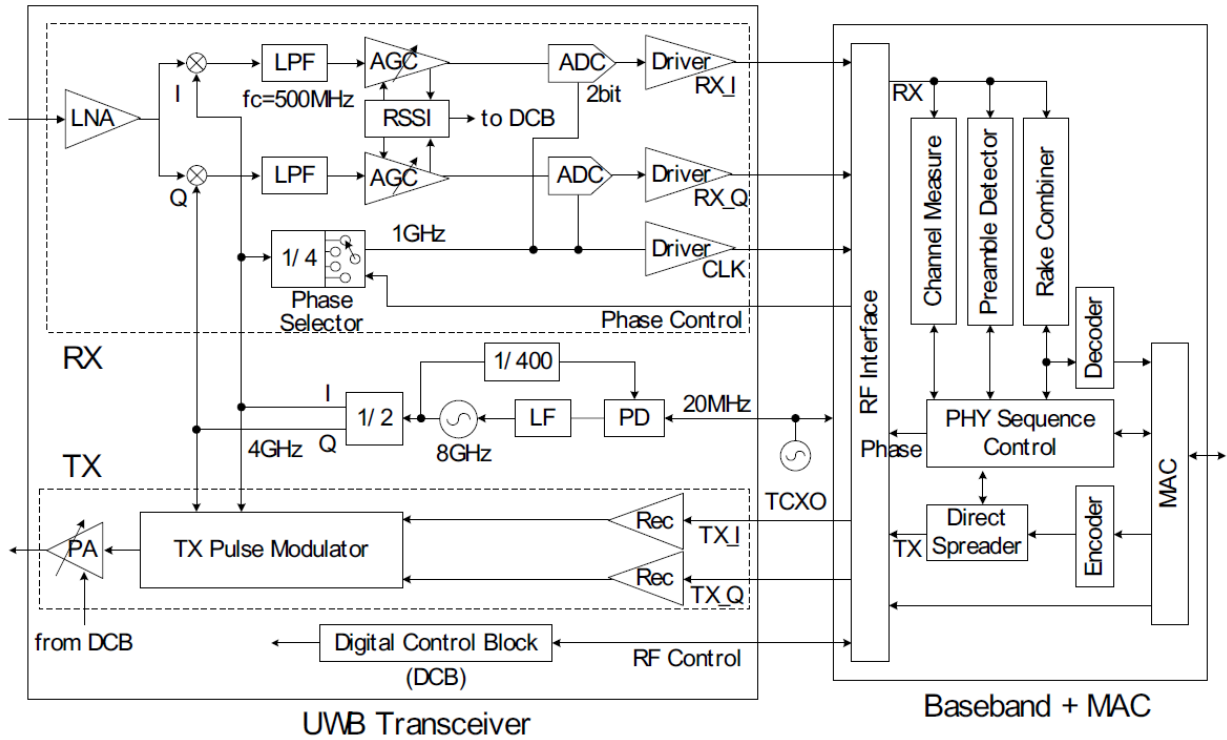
LNA
I
Q
LPF
fc=500MHz
AGC
RSSI
to DCB
LPF
AGC
ADC
2bit
ADC
Driver
RX_I
Driver
RX_Q
1/ 4
Phase Selector
1GHz
Driver
CLK
Phase Control
RX
1/ 400
I
1/ 2
Q
4GHz
8GHz
LF
PD
20MHz
TCXO
TX
PA
TX Pulse Modulator
from DCB
Rec
TX_I
Rec
TX_Q
Digital Control Block
(DCB)
RF Control
UWB Transceiver
RF Interface
RX
Channel Measure
Preamble Detector
Rake Combiner
Decoder
PHY Sequence Control
Phase
MAC
Direct Spreader
TX
Encoder
Baseband + MAC